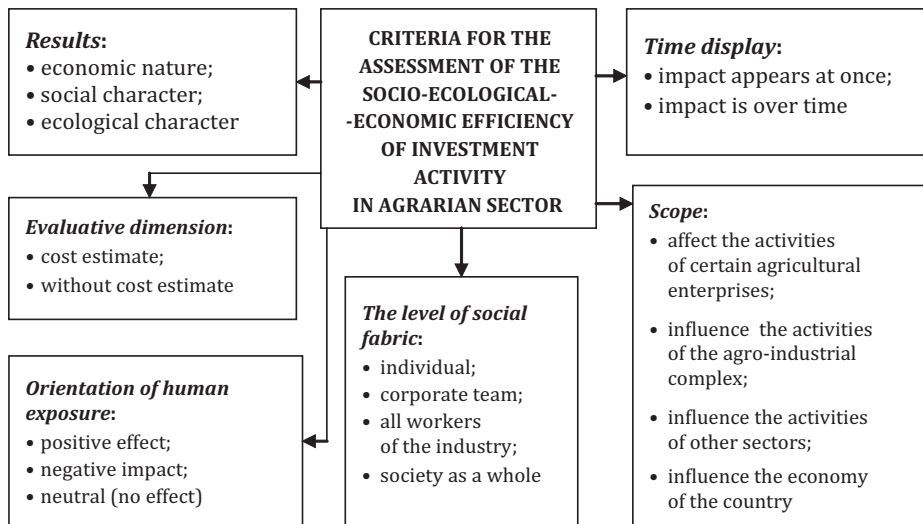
CRITERIA FOR THE ASSESSMENT OF THE SOCIO-ECOLOGICAL--ECONOMIC EFFICIENCY OF INVESTMENT ACTIVITY IN AGRARIAN SECTOR

*Results*:
• economic nature;
• social character;
• ecological character

*Time display*:
• impact appears at once;
• impact is over time

*Evaluative dimension*:
• cost estimate;
• without cost estimate

*Scope*:
• affect the activities of certain agricultural enterprises;
• influence the activities of the agro-industrial complex;
• influence the activities of other sectors;
• influence the economy of the country

*The level of social fabric*:
• individual;
• corporate team;
• all workers of the industry;
• society as a whole

*Orientation of human exposure*:
• positive effect;
• negative impact;
• neutral (no effect)